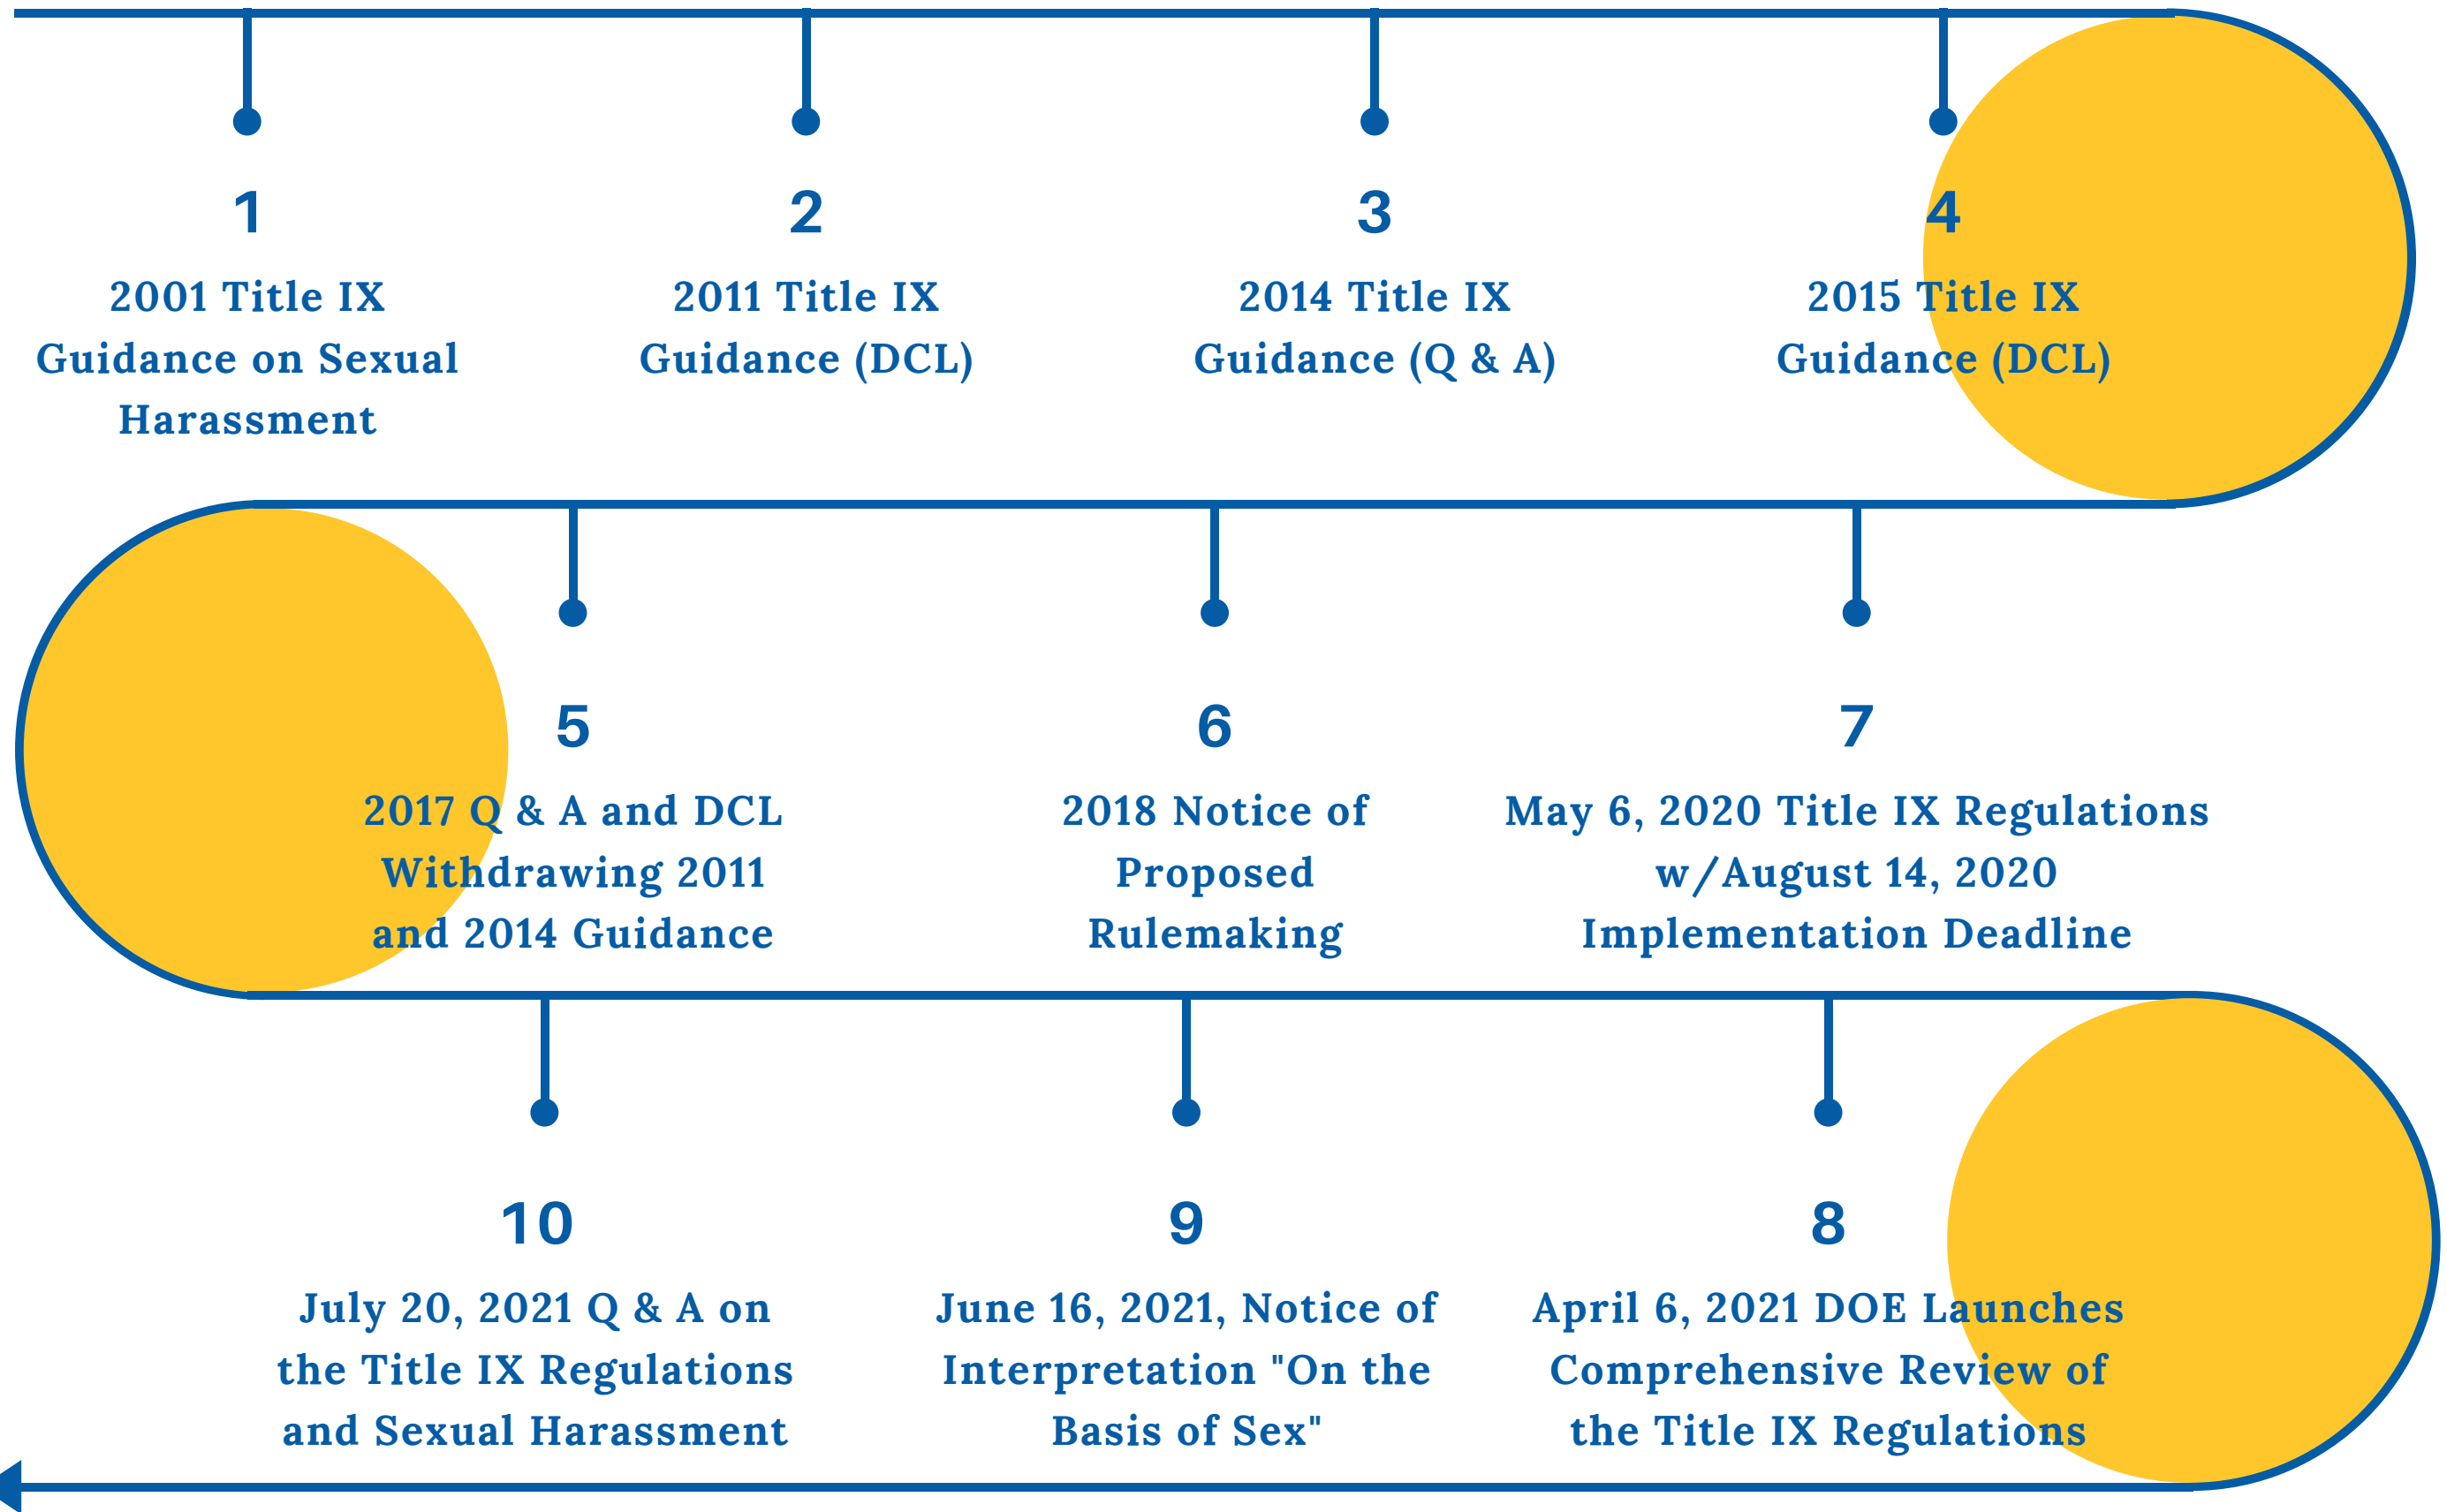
1
2001 Title IX Guidance on Sexual Harassment

2
2011 Title IX Guidance (DCL)

3
2014 Title IX Guidance (Q & A)

4
2015 Title IX Guidance (DCL)

5
2017 Q & A and DCL Withdrawing 2011 and 2014 Guidance

6
2018 Notice of Proposed Rulemaking

7
May 6, 2020 Title IX Regulations w/August 14, 2020 Implementation Deadline

10
July 20, 2021 Q & A on the Title IX Regulations and Sexual Harassment

9
June 16, 2021, Notice of Interpretation "On the Basis of Sex"

8
April 6, 2021 DOE Launches Comprehensive Review of the Title IX Regulations